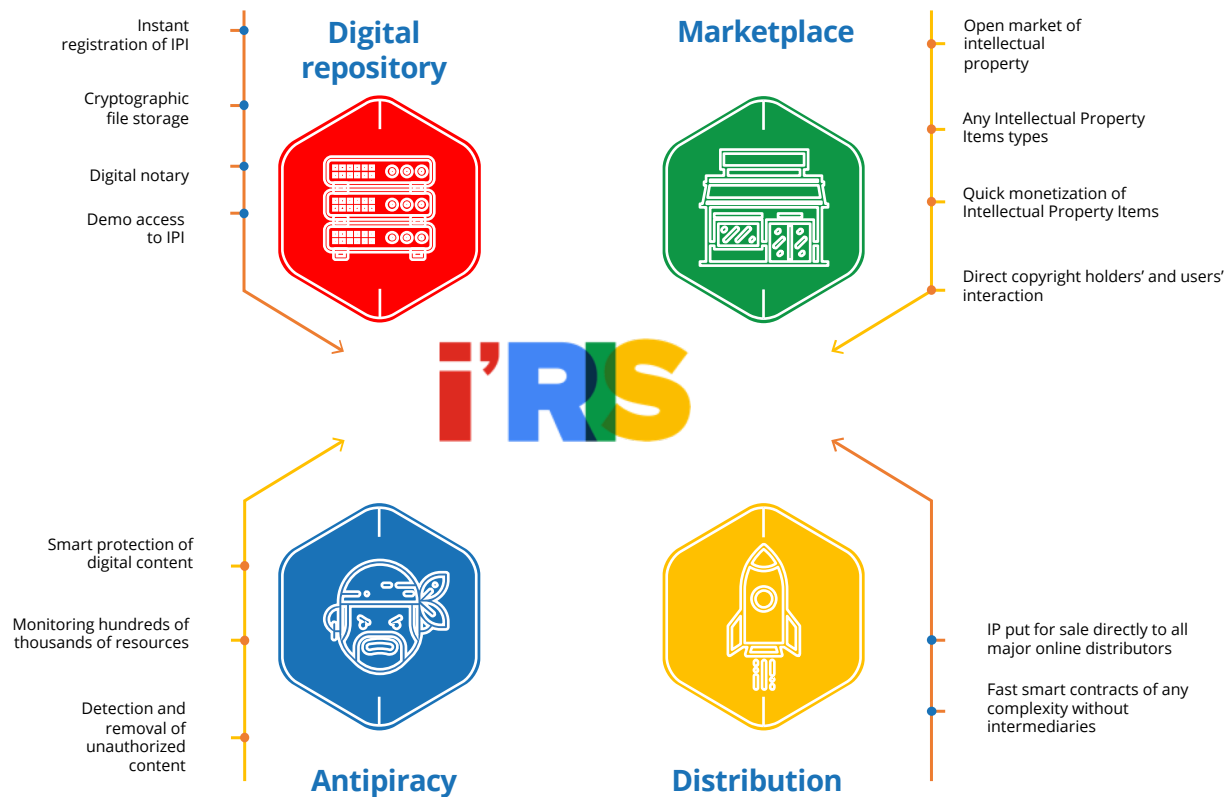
Instant registration of IPI

Cryptographic file storage

Digital notary

Demo access to IPI

Digital repository

Marketplace

Open market of intellectual property

Any Intellectual Property Items types

Quick monetization of Intellectual Property Items

Direct copyright holders' and users' interaction

i'RIS

Smart protection of digital content

Monitoring hundreds of thousands of resources

Detection and removal of unauthorized content

IP put for sale directly to all major online distributors

Fast smart contracts of any complexity without intermediaries

Antipiracy

Distribution